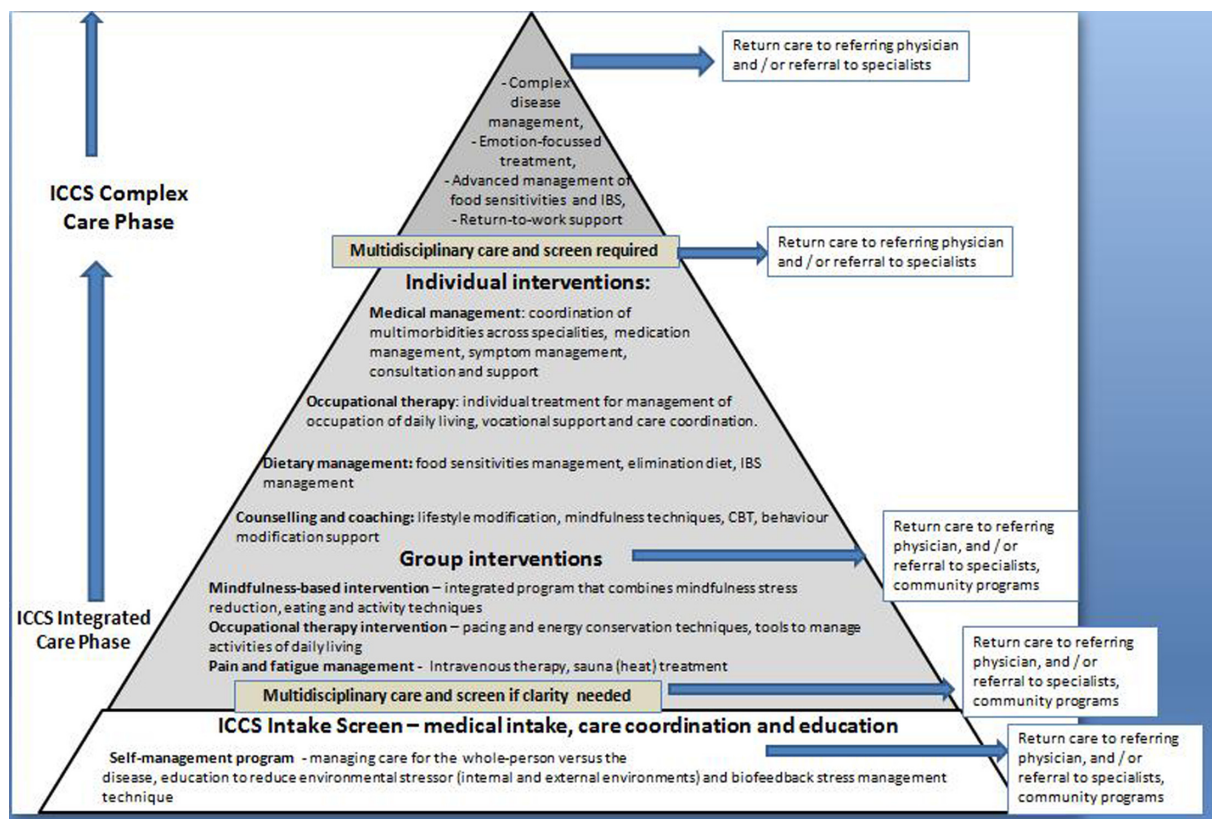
ICCS Complex Care Phase

- Complex disease management,
- Emotion-focussed treatment,
- Advanced management of food sensitivities and IBS,
- Return-to-work support

Return care to referring physician and / or referral to specialists

Multidisciplinary care and screen required

Return care to referring physician and / or referral to specialists

Individual interventions:

Medical management: coordination of multimorbidities across specialities, medication management, symptom management, consultation and support

Occupational therapy: individual treatment for management of occupation of daily living, vocational support and care coordination.

Dietary management: food sensitivities management, elimination diet, IBS management

Counselling and coaching: lifestyle modification, mindfulness techniques, CBT, behaviour modification support

Group interventions

Return care to referring physician, and / or referral to specialists, community programs

ICCS Integrated Care Phase

Mindfulness-based intervention – integrated program that combines mindfulness stress reduction, eating and activity techniques

Occupational therapy intervention – pacing and energy conservation techniques, tools to manage activities of daily living

Pain and fatigue management - Intravenous therapy, sauna (heat) treatment

Multidisciplinary care and screen if clarity needed

Return care to referring physician, and / or referral to specialists, community programs

ICCS Intake Screen – medical intake, care coordination and education

Self-management program - managing care for the whole-person versus the disease, education to reduce environmental stressor (internal and external environments) and biofeedback stress management technique

Return care to referring physician, and / or referral to specialists, community programs